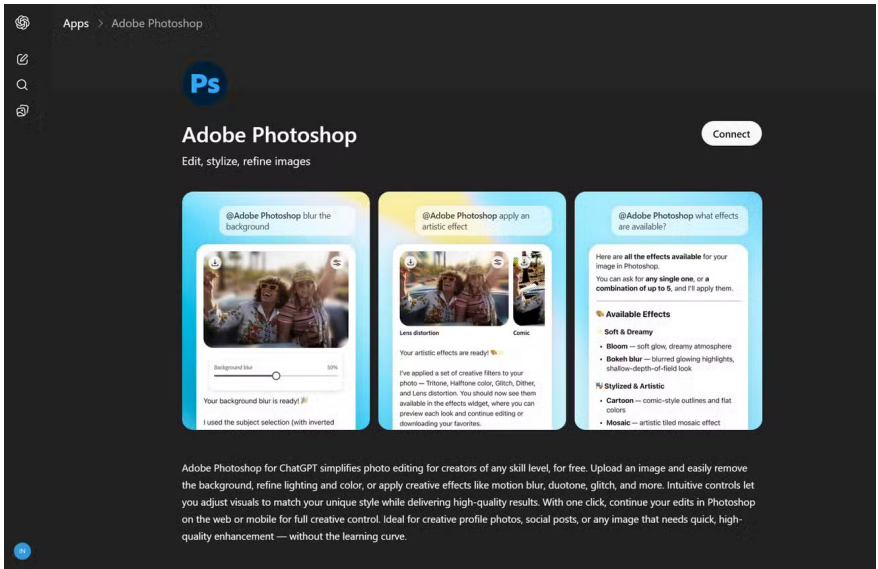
Apps > Adobe Photoshop

Ps

Adobe Photoshop

Edit, stylize, refine images

Connect

@Adobe Photoshop blur the background

Background blur 50%

Your background blur is ready! 🎉

I used the subject selection (with inverted

@Adobe Photoshop apply an artistic effect

Lens distortion

Comic

Your artistic effects are ready! 🎨✨

I've applied a set of creative filters to your photo — Tritone, Halftone color, Glitch, Dither, and Lens distortion. You should now see them available in the effects widget, where you can preview each look and continue editing or downloading your favorites.

@Adobe Photoshop what effects are available?

Here are all the effects available for your image in Photoshop.

You can ask for any single one, or a combination of up to 5, and I'll apply them.

🎨 Available Effects

✨ Soft & Dreamy

• Bloom — soft glow, dreamy atmosphere

• Bokeh blur — blurred glowing highlights, shallow-depth-of-field look

🖼 Stylized & Artistic

• Cartoon — comic-style outlines and flat colors

• Mosaic — artistic tiled mosaic effect

Adobe Photoshop for ChatGPT simplifies photo editing for creators of any skill level, for free. Upload an image and easily remove the background, refine lighting and color, or apply creative effects like motion blur, duotone, glitch, and more. Intuitive controls let you adjust visuals to match your unique style while delivering high-quality results. With one click, continue your edits in Photoshop on the web or mobile for full creative control. Ideal for creative profile photos, social posts, or any image that needs quick, high-quality enhancement — without the learning curve.

JN